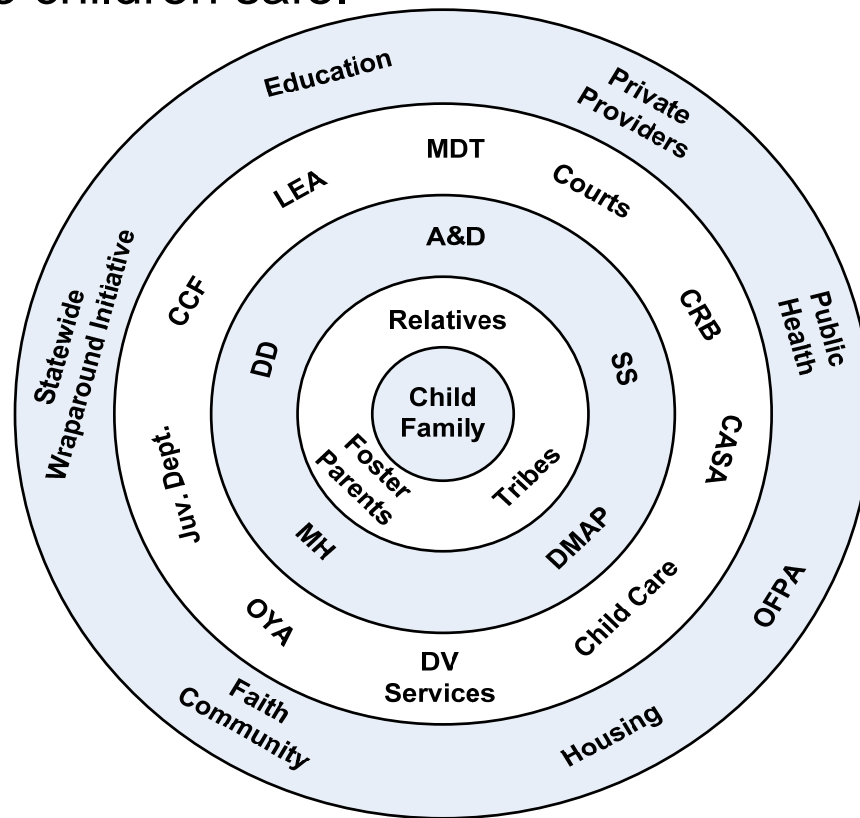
s children safe.

Education

Private Providers

MDT

LEA

Courts

A&D

Statewide Wraparound Initiative

CCF

CRB

Public Health

Relatives

DD

SS

Child Family

Foster Parents

Tribes

Juv. Dept.

CASA

MH

DMAP

Child Care

OFPA

OYA

DV Services

Faith Community

Housing